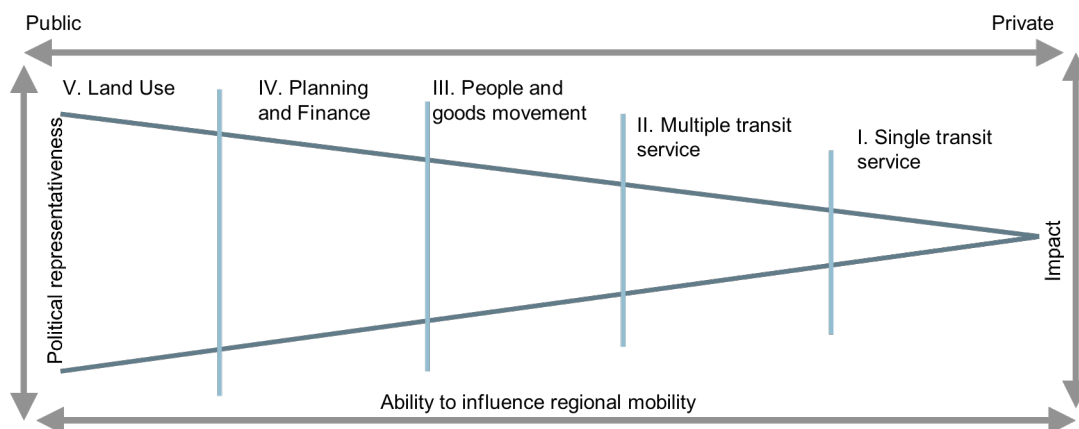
Public

Private

V. Land Use

IV. Planning and Finance

III. People and goods movement

II. Multiple transit service

I. Single transit service

Political representativeness

Impact

Ability to influence regional mobility